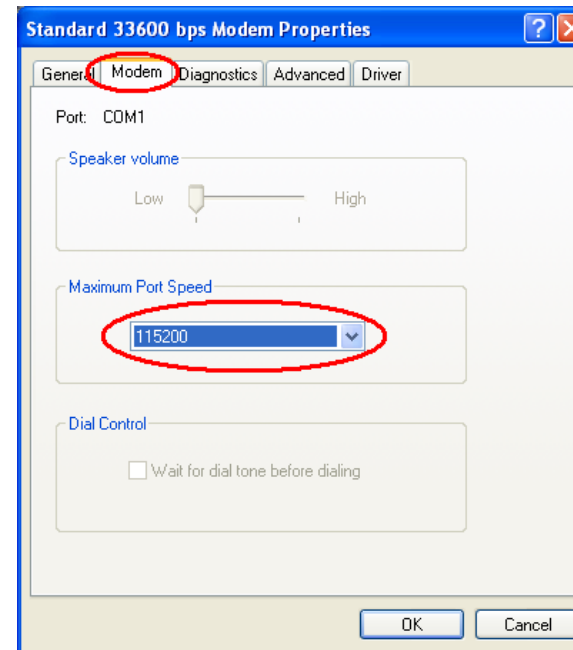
Standard 33600 bps Modem Properties

General Modem Diagnostics Advanced Driver

Port: COM1

Speaker volume

Low High

Maximum Port Speed

115200

Dial Control

Wait for dial tone before dialing

OK Cancel